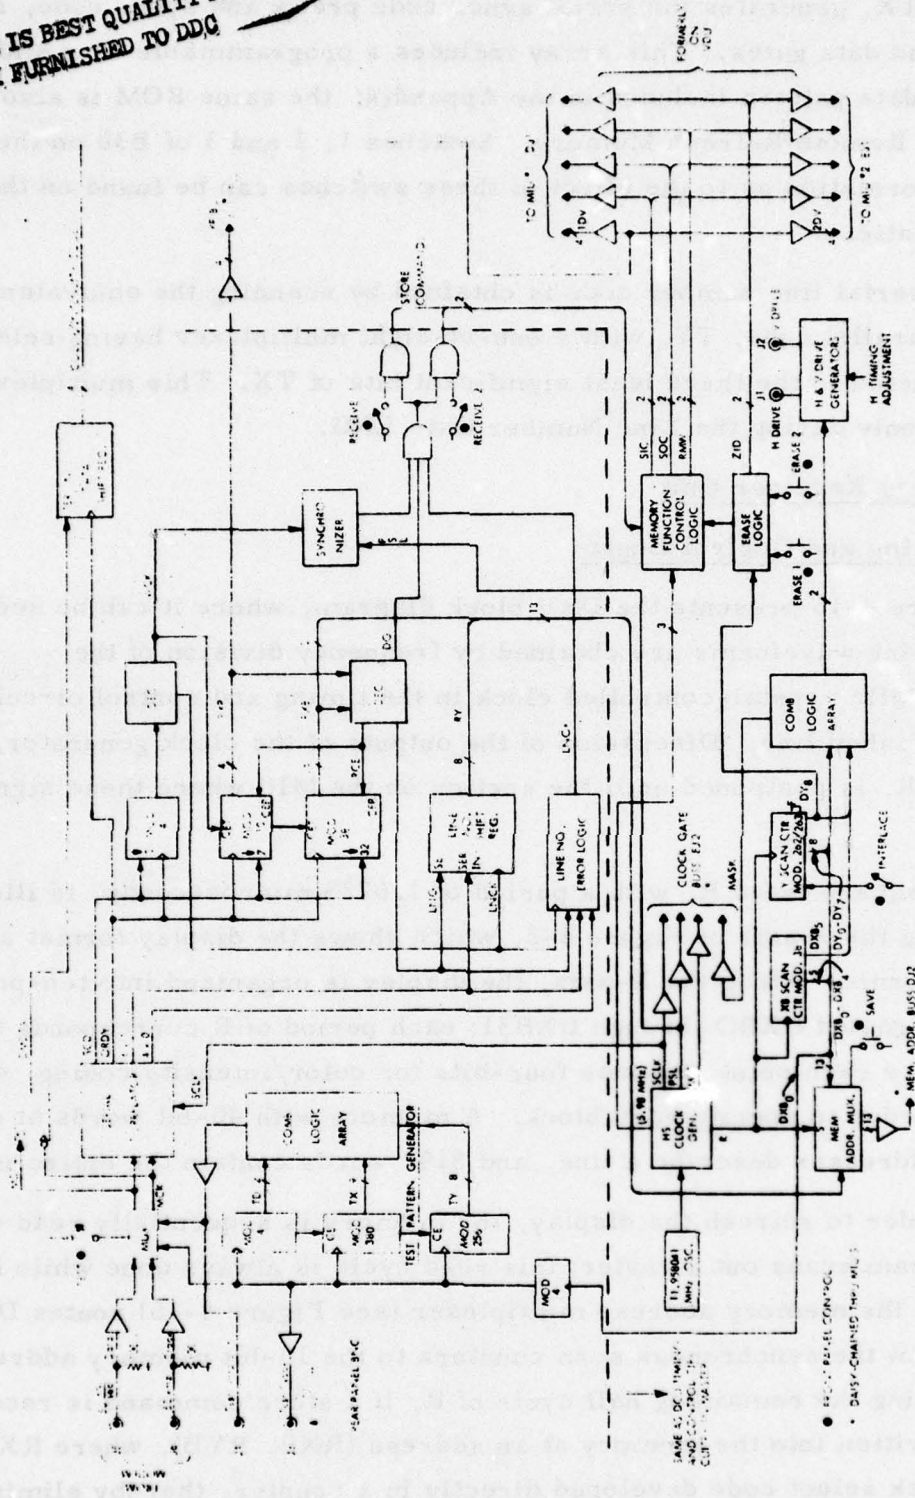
IS BEST QUALITY
FURNISHED TO DDC

FORMAT
ON

TO MEM DJ

TO MEM E1

STORE COMMAND

RECEIVE

RECEIVE

H TIMING ADJUSTMENT

H & V DRIVE GENERATORS

H DRIVE

ERASE 2

SYNCHRONIZER

MEMORY FUNCTION CONTROL LOGIC

SIC

SOC

RMW

ZID

ERASE LOGIC

ERASE 1

COMB LOGIC ARRAY

LINE NO. SHIFT REG.

LINE NO. ERROR LOGIC

CLOCK GATE BUSS EJ2

MASK

Y SCAN CTR MOD. 2

INTERLACE

XB SCAN CTR MOD. 32

SAVE

MEM ADDR. MUX.

MEM. ADDR. BUSS DJ2

HS CLOCK GEN.

(3.98 MHz)

COMB LOGIC ARRAY

TEST PATTERN GENERATOR

MOD 4

MOD 256

MOD 380

11.9380 MHz OSC.

REMOTE PANEL CONTROL

DAISY-CHAINED TIMING BUSS

SAME AS DCI TIMING AND CONTROL CARD

REAR PANEL SPEC

MUX

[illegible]